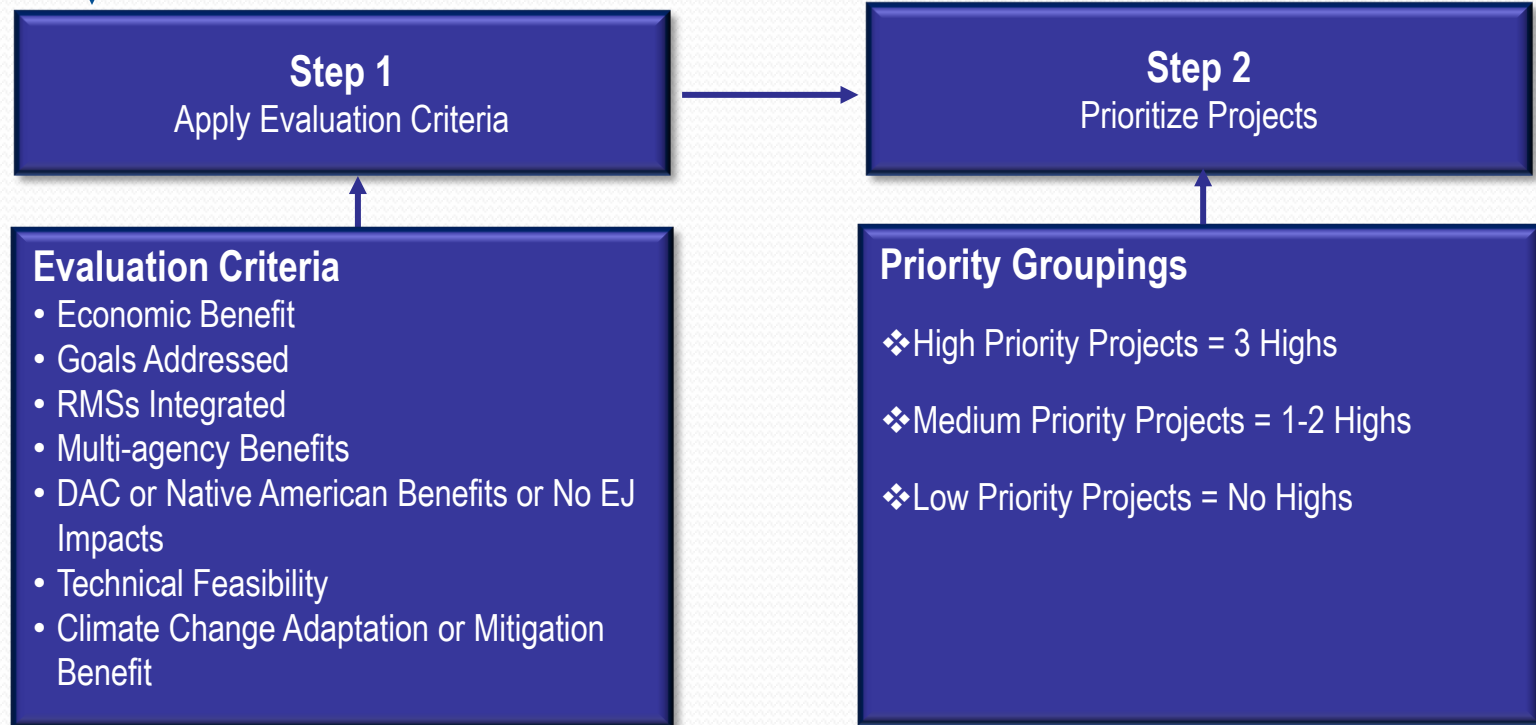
Step 1
Apply Evaluation Criteria

Step 2
Prioritize Projects

Evaluation Criteria
• Economic Benefit
• Goals Addressed
• RMSs Integrated
• Multi-agency Benefits
• DAC or Native American Benefits or No EJ Impacts
• Technical Feasibility
• Climate Change Adaptation or Mitigation Benefit

Priority Groupings

❖High Priority Projects = 3 Highs

❖Medium Priority Projects = 1-2 Highs

❖Low Priority Projects = No Highs